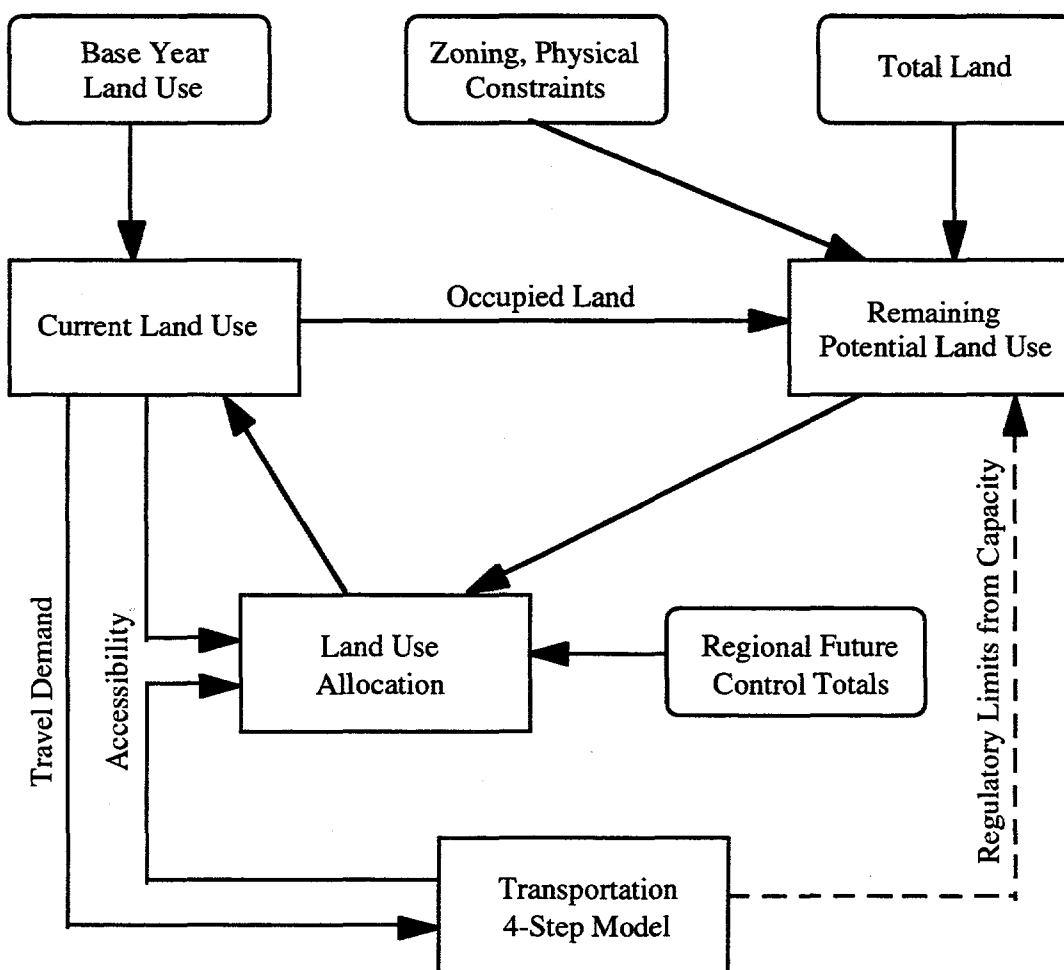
Base Year Land Use

Zoning, Physical Constraints

Total Land

Current Land Use

Occupied Land

Remaining Potential Land Use

Land Use Allocation

Regional Future Control Totals

Travel Demand

Accessibility

Regulatory Limits from Capacity

Transportation 4-Step Model